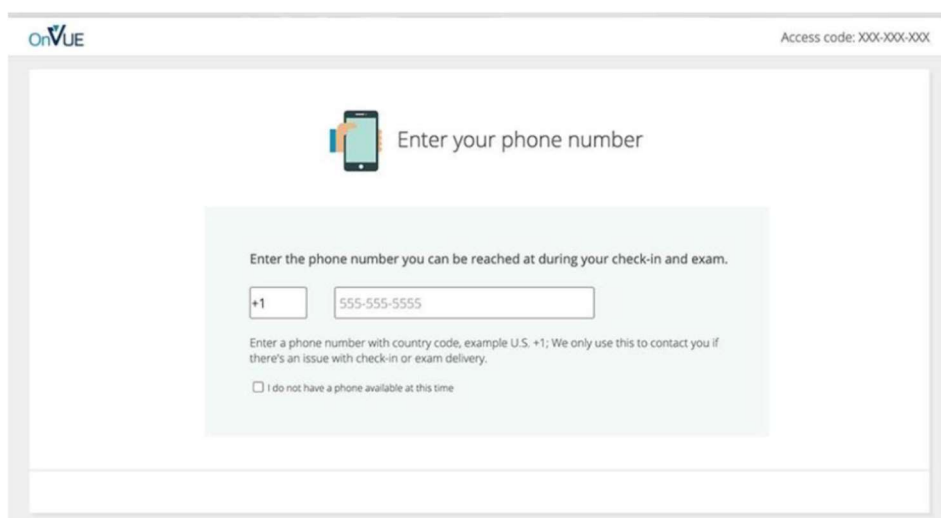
OnVUE

Access code: XXX-XXX-XXX

Enter your phone number

Enter the phone number you can be reached at during your check-in and exam.

+1

555-555-5555

Enter a phone number with country code, example U.S. +1; We only use this to contact you if there's an issue with check-in or exam delivery.

☐ I do not have a phone available at this time